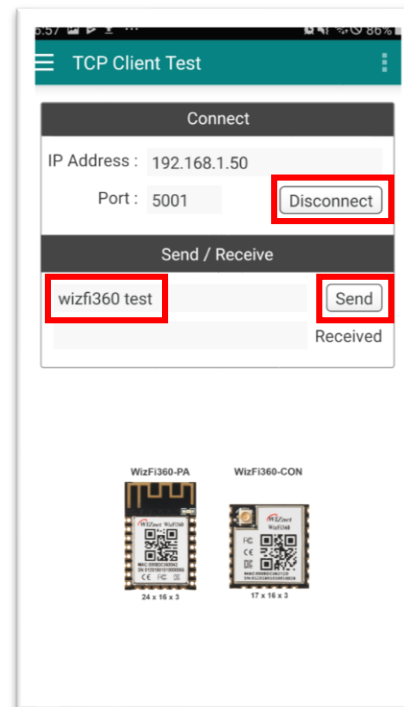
6:57 86%

TCP Client Test

Connect

IP Address : 192.168.1.50

Port : 5001

Disconnect

Send / Receive

wizfi360 test

Send

Received

WizFi360-PA

WizFi360-CON

WIZnet WizFi360

FC

CE

24 x 16 x 3

17 x 16 x 3